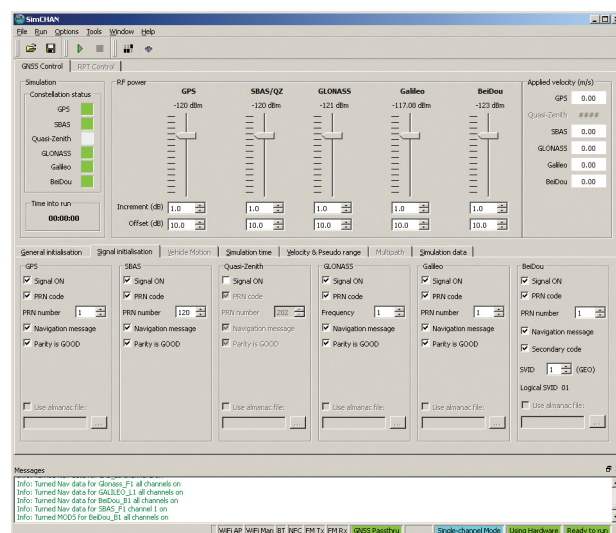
SimCHAN

File Run Options Tools Window Help

GNSS Control | RPT Control

Simulation
Constellation status
GPS
SBAS
Quasi-Zenith
GLONASS
Galileo
BeiDou

Time into run
00:00:00

RF power

| | GPS | SBAS/QZ | GLONASS | Galileo | BeiDou |
|---|---|---|---|---|---|
| | -120 dBm | -120 dBm | -121 dBm | -117.00 dBm | -123 dBm |
| Increment (dB) | 1.0 | 1.0 | 1.0 | 1.0 | 1.0 |
| Offset (dB) | 10.0 | 10.0 | 10.0 | 10.0 | 10.0 |

Applied velocity (m/s)
GPS 0.00
Quasi-Zenith ####
SBAS 0.00
GLONASS 0.00
Galileo 0.00
BeiDou 0.00

General initialisation | Signal initialisation | Vehicle Motion | Simulation time | Velocity & Pseudo range | Multipath | Simulation data

GPS
Signal ON
PRN code
PRN number 1
Navigation message
Parity is GOOD
Use almanac file:
...

SBAS
Signal ON
PRN code
PRN number 120
Navigation message
Parity is GOOD
Use almanac file:
...

Quasi-Zenith
Signal ON
PRN code
PRN number 202
Navigation message
Parity is GOOD
Use almanac file:
...

GLONASS
Signal ON
PRN code
Frequency 1
Navigation message
Parity is GOOD
Use almanac file:
...

Galileo
Signal ON
PRN code
PRN number 1
Navigation message
Parity is GOOD
Use almanac file:
...

BeiDou
Signal ON
PRN code
PRN number 1
Navigation message
Secondary code
SVID 1 (GEO)
Logical SVID 01
Use almanac file:
...

Messages
Info: Turned Nav data for Glonass_F1 all channels on
Info: Turned Nav data for GALILEO_L1 all channels on
Info: Turned Nav data for BeiDou_B1 all channels on
Info: Turned Nav data for SBAS_F1 channel 1 on
Info: Turned MODS for BeiDou_B1 all channels on

WiFi AP | WiFi Man | BT | NFC | FM Tx | FM Rx | GNSS Passthru | Single-channel Mode | Using Hardware | Ready to run